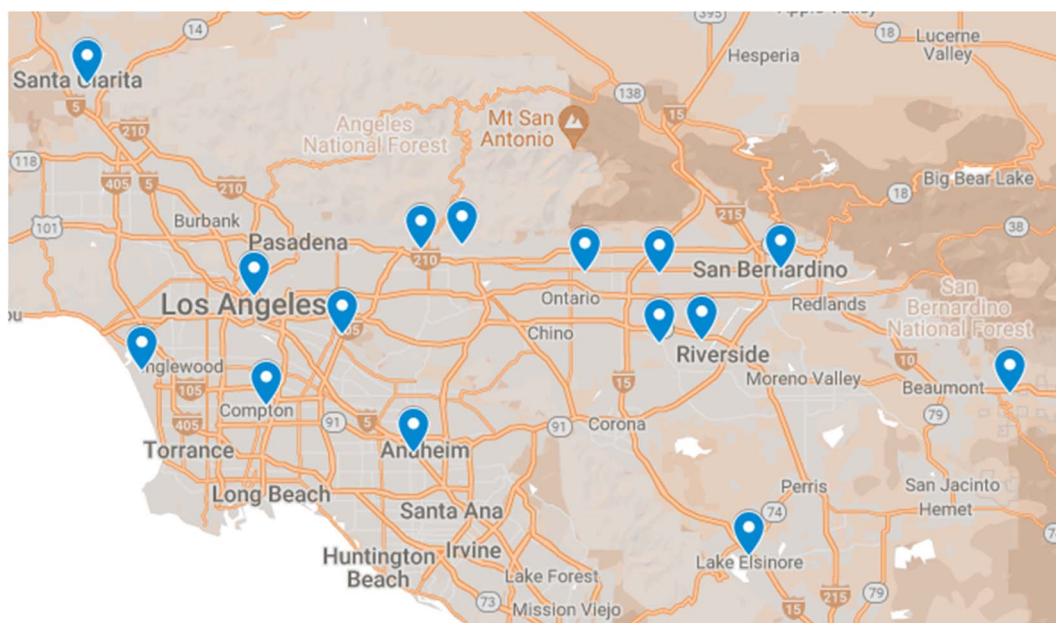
395
Apple Valley
Lucerne Valley
14
18
Hesperia
Santa Clarita
138
5
210
Mt San Antonio
Angeles National Forest
15
118
405
5
210
Big Bear Lake
18
Burbank
215
101
38
Pasadena
210
San Bernardino
Los Angeles
Ontario
Redlands
San Bernardino National Forest
ou
105
Chino
Riverside
Inglewood
10
105
Moreno Valley
Beaumont
Compton
15
79
405
91
5
91
Corona
Torrance
Anaheim
Long Beach
Perris
San Jacinto
74
Santa Ana
Hemet
Huntington Beach
Irvine
Lake Elsinore
Lake Forest
79
73
Mission Viejo
15
215